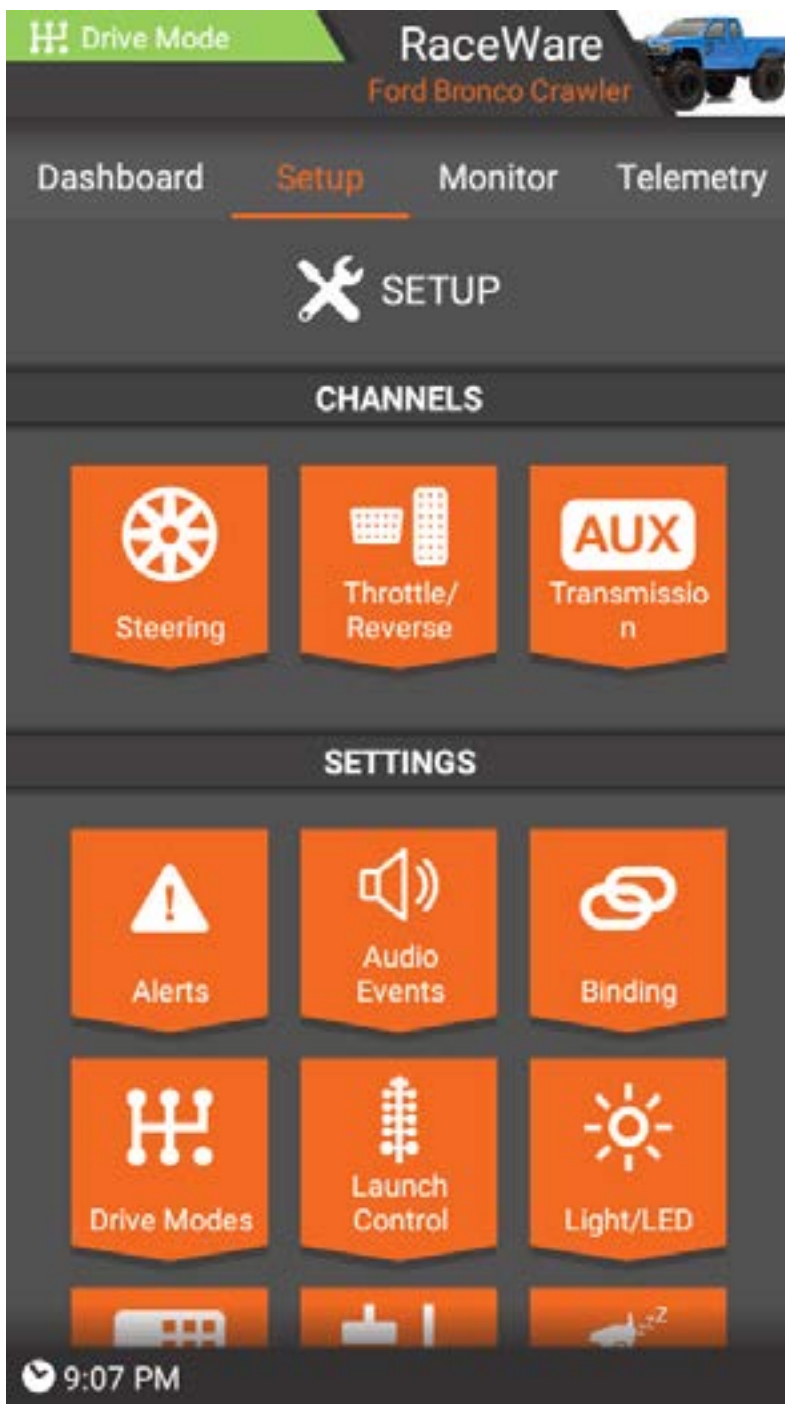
Drive Mode

RaceWare
Ford Bronco Crawler

Dashboard
Setup
Monitor
Telemetry

SETUP

CHANNELS

Steering

Throttle/ Reverse

AUX
Transmissio n

SETTINGS

Alerts

Audio Events

Binding

Drive Modes

Launch Control

Light/LED

9:07 PM